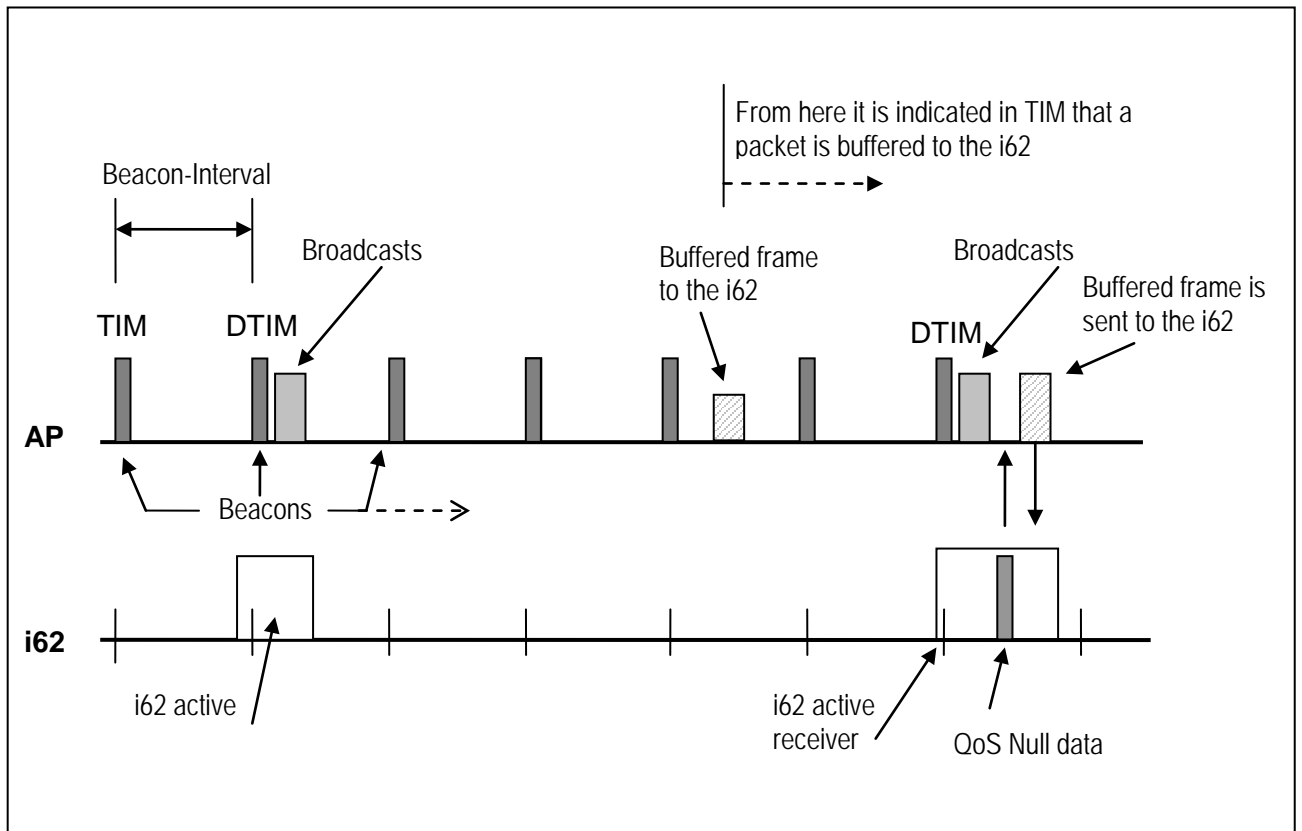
From here it is indicated in TIM that a packet is buffered to the i62

Beacon-Interval

Broadcasts

Buffered frame to the i62

Broadcasts

Buffered frame is sent to the i62

TIM

DTIM

DTIM

AP

Beacons

i62

i62 active

i62 active receiver

QoS Null data